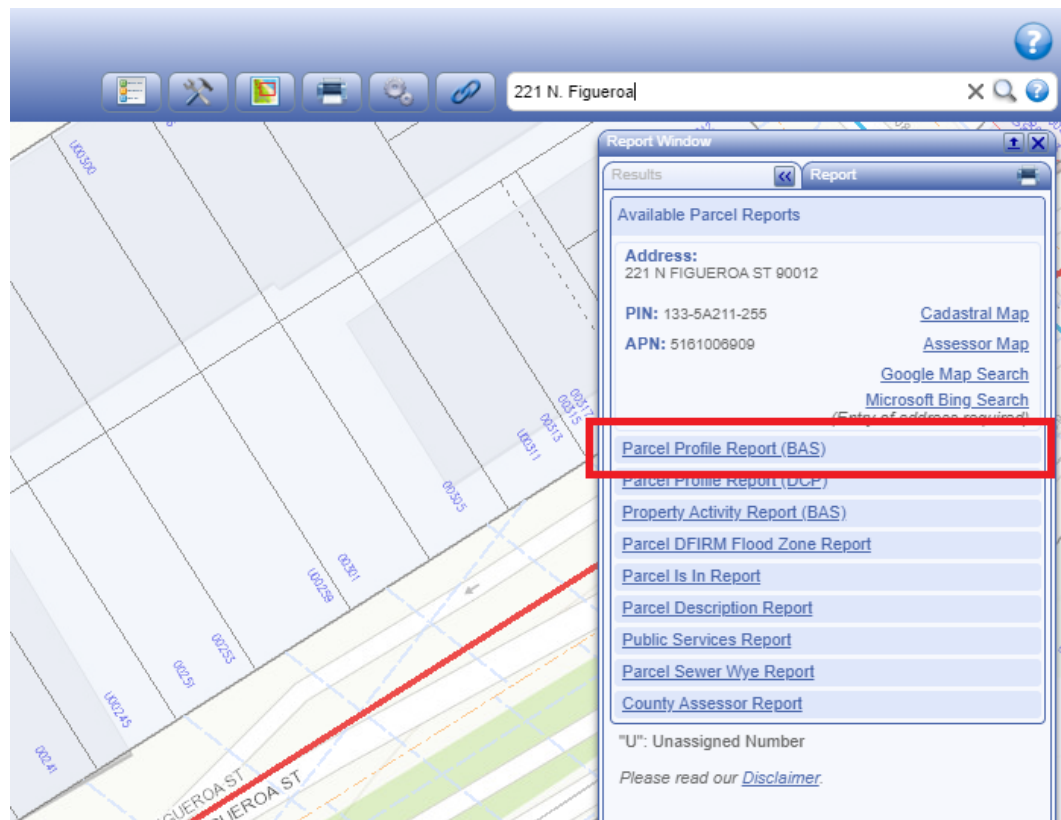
221 N. Figueroa

Report Window

Results

Report

Available Parcel Reports

Address:
221 N FIGUEROA ST 90012

PIN: 133-5A211-255
Cadastral Map

APN: 5161006909
Assessor Map

Google Map Search

Microsoft Bing Search
(Entry of address required)

Parcel Profile Report (BAS)

Parcel Profile Report (DCP)

Property Activity Report (BAS)

Parcel DFIRM Flood Zone Report

Parcel Is In Report

Parcel Description Report

Public Services Report

Parcel Sewer Wye Report

County Assessor Report

"U": Unassigned Number

Please read our Disclaimer.

U00300
U00311
00313
00315
00317
00305
00301
U00259
00255
00251
U00245
00241
FIGUEROA ST
FIGUEROA ST